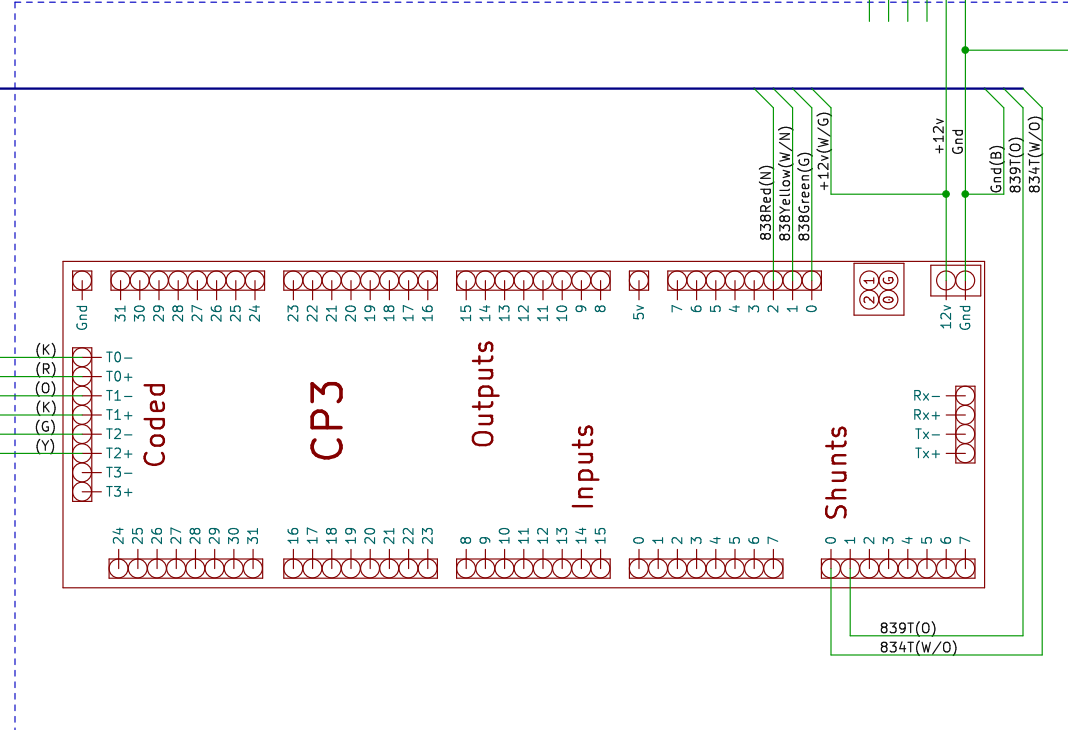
838Red(N)
838Yellow(W/N)
838Green(G)
+12v(W/G)
+12v
Gnd
Gnd(B)
839T(O)
834T(W/O)

Gnd
31 30 29 28 27 26 25 24
23 22 21 20 19 18 17 16
15 14 13 12 11 10 9 8
5v
7 6 5 4 3 2 1 0
2 1
0 G
12v
Gnd

(K) T0−
(R) T0+
(O) T1−
(K) T1+
(G) T2−
(Y) T2+
T3−
T3+

Coded
CP3
Outputs
Inputs
Shunts

Rx−
Rx+
Tx−
Tx+

24 25 26 27 28 29 30 31
16 17 18 19 20 21 22 23
8 9 10 11 12 13 14 15
0 1 2 3 4 5 6 7
0 1 2 3 4 5 6 7

839T(O)
834T(W/O)